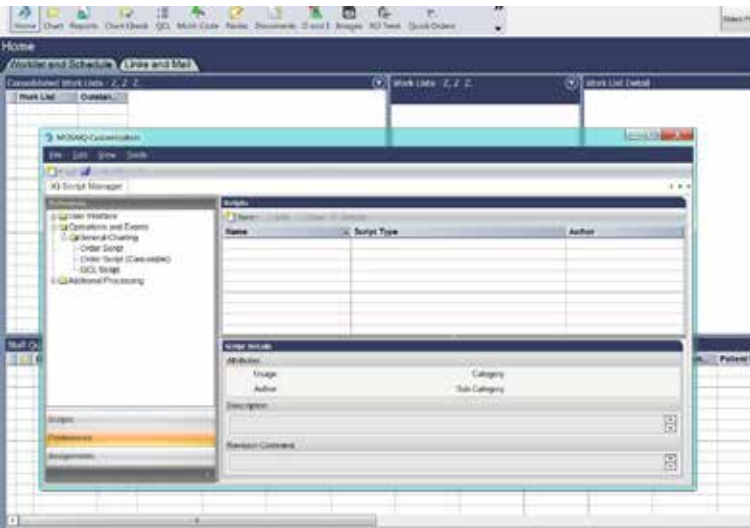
Home Chart Reports Chart Check QCL Multi-Code Tasks Documents Z-Info Images XO Tests Quick Orders

Home

Worklist and Schedule Links and Mail

Consolidated Work Lists - Z, Z. Z.

Work List Outstan...

Work Lists - Z, Z. Z.

Work List Detail

MOSAIQ Customization

File Edit View Tools

IQ Script Manager

Preferences

User Interface
Operations and Events
General Charting
Order Script
Order Script (Cancelable)
QCL Script
Additional Processing

Scripts

New Edit Close Delete

| Name | Script Type | Author |
|---|---|---|

Script Details

Attributes

Usage

Category

Author

Sub Category

Description

Revision Comment

Scripts

Preferences

Assignments

Staff Q

Patient